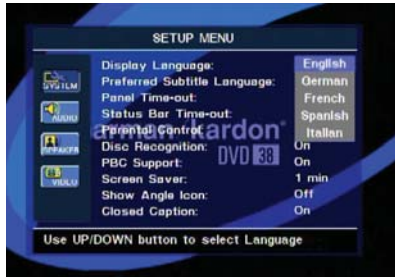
SETUP MENU

SYSTEM
AUDIO
SPEAKER
VIDEO

Display Language:
Preferred Subtitle Language:
Panel Time-out:
Status Bar Time-out:
Parental Control:
Disc Recognition:
PBC Support:
Screen Saver:
Show Angle Icon:
Closed Caption:

English
German
French
Spanish
Italian
On
On
1 min
Off
On

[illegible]ardon DVD 38

Use UP/DOWN button to select Language